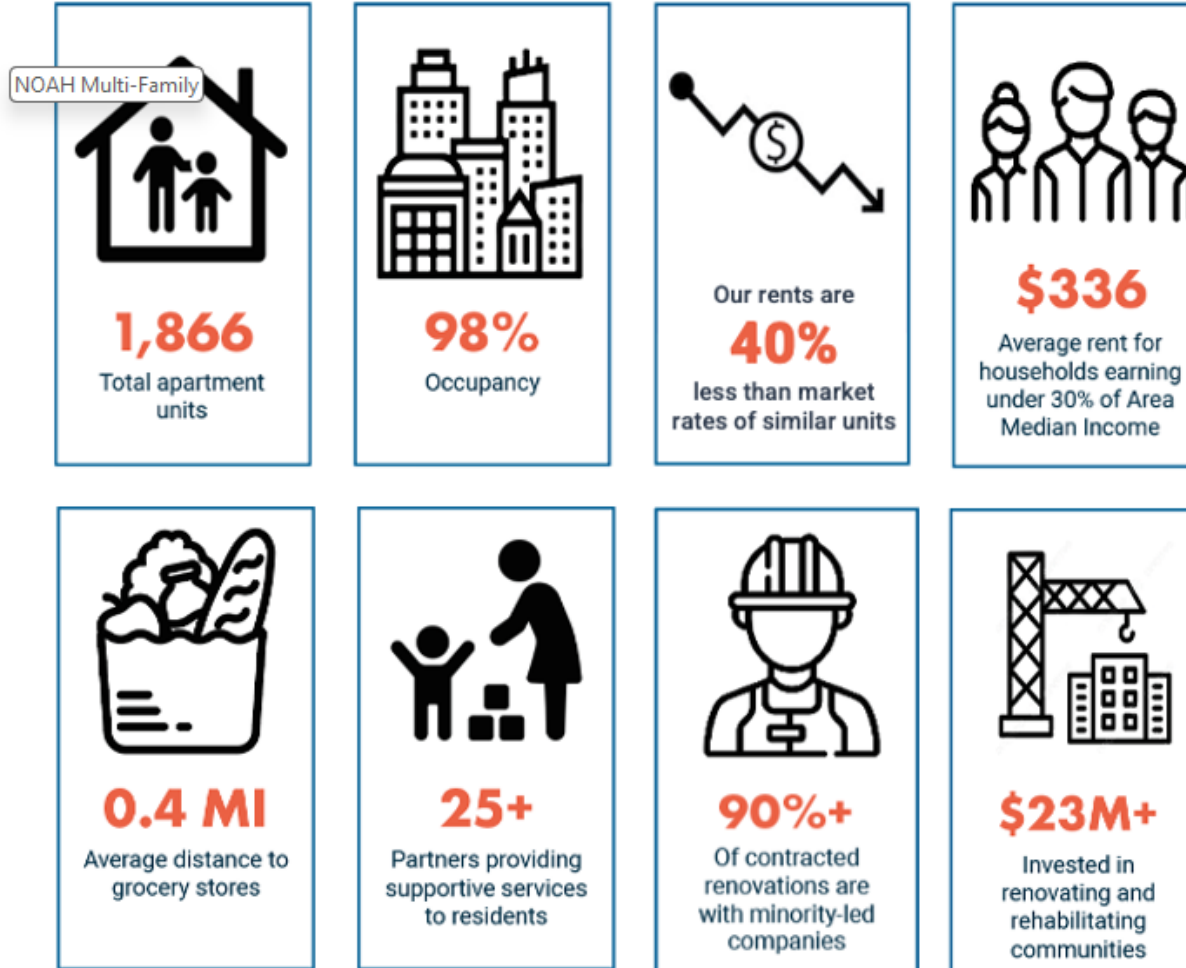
NOAH Multi-Family

1,866
Total apartment units

98%
Occupancy

Our rents are
40%
less than market rates of similar units

$336
Average rent for households earning under 30% of Area Median Income

0.4 MI
Average distance to grocery stores

25+
Partners providing supportive services to residents

90%+
Of contracted renovations are with minority-led companies

$23M+
Invested in renovating and rehabilitating communities